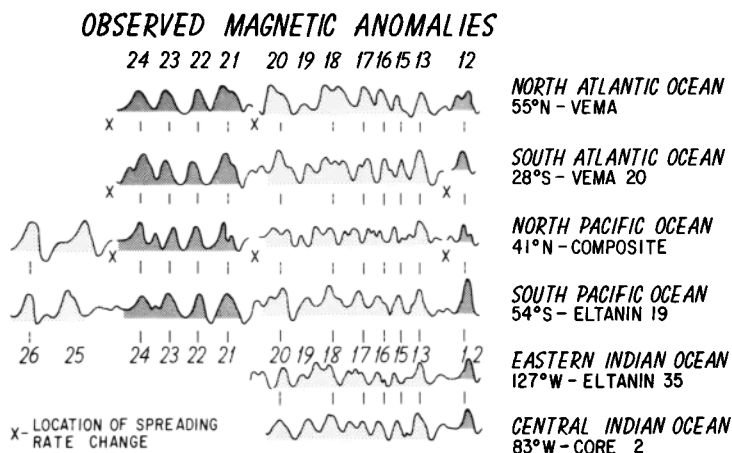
OBSERVED MAGNETIC ANOMALIES

24 23 22 21 20 19 18 17 16 15 13 12

NORTH ATLANTIC OCEAN
55°N - VEMA

SOUTH ATLANTIC OCEAN
28°S - VEMA 20

NORTH PACIFIC OCEAN
41°N - COMPOSITE

SOUTH PACIFIC OCEAN
54°S - ELTANIN 19

26 25 24 23 22 21 20 19 18 17 16 15 13 12

EASTERN INDIAN OCEAN
127°W - ELTANIN 35

X - LOCATION OF SPREADING RATE CHANGE

CENTRAL INDIAN OCEAN
83°W - CORE 2